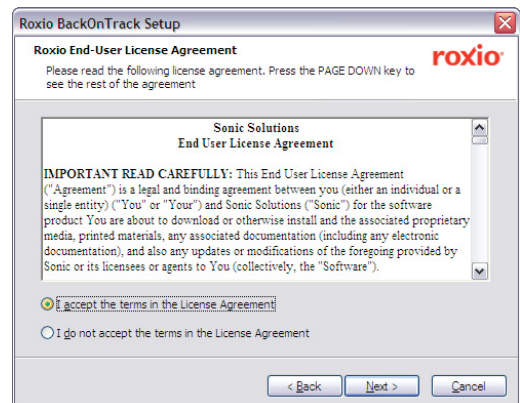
Roxio BackOnTrack Setup

Roxio End-User License Agreement

roxio

Please read the following license agreement. Press the PAGE DOWN key to see the rest of the agreement

Sonic Solutions
End User License Agreement

IMPORTANT READ CAREFULLY: This End User License Agreement ("Agreement") is a legal and binding agreement between you (either an individual or a single entity) ("You" or "Your") and Sonic Solutions ("Sonic") for the software product You are about to download or otherwise install and the associated proprietary media, printed materials, any associated documentation (including any electronic documentation), and also any updates or modifications of the foregoing provided by Sonic or its licensees or agents to You (collectively, the "Software").

I accept the terms in the License Agreement

I do not accept the terms in the License Agreement

< Back

Next >

Cancel